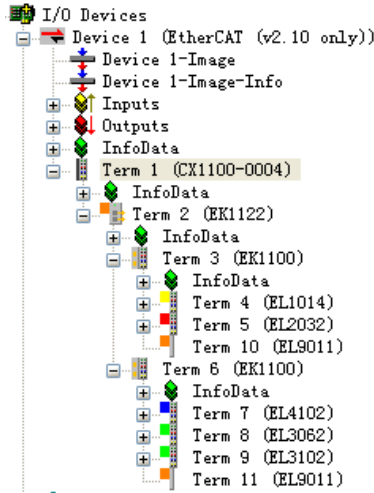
I/O Devices
Device 1 (EtherCAT (v2.10 only))
Device 1-Image
Device 1-Image-Info
Inputs
Outputs
InfoData
Term 1 (CX1100-0004)
InfoData
Term 2 (EK1122)
InfoData
Term 3 (EK1100)
InfoData
Term 4 (EL1014)
Term 5 (EL2032)
Term 10 (EL9011)
Term 6 (EK1100)
InfoData
Term 7 (EL4102)
Term 8 (EL3062)
Term 9 (EL3102)
Term 11 (EL9011)